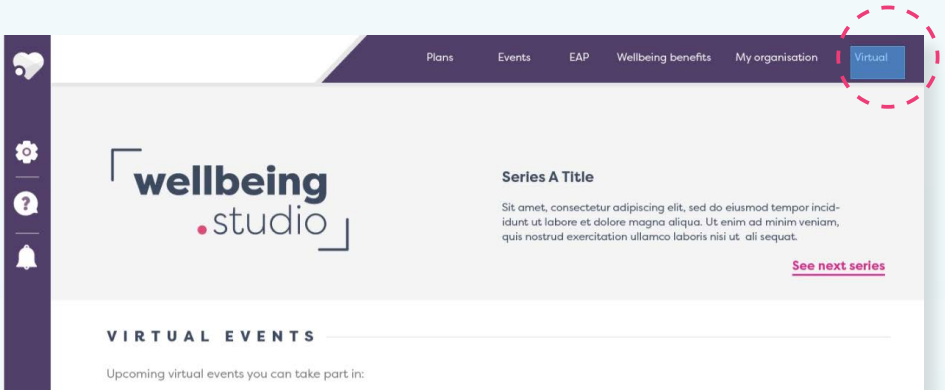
Plans Events EAP Wellbeing benefits My organisation Virtual

wellbeing
.studio

Series A Title

Sit amet, consectetur adipiscing elit, sed do eiusmod tempor incididunt ut labore et dolore magna aliqua. Ut enim ad minim veniam, quis nostrud exercitation ullamco laboris nisi ut ali sequat.

See next series

VIRTUAL EVENTS

Upcoming virtual events you can take part in: